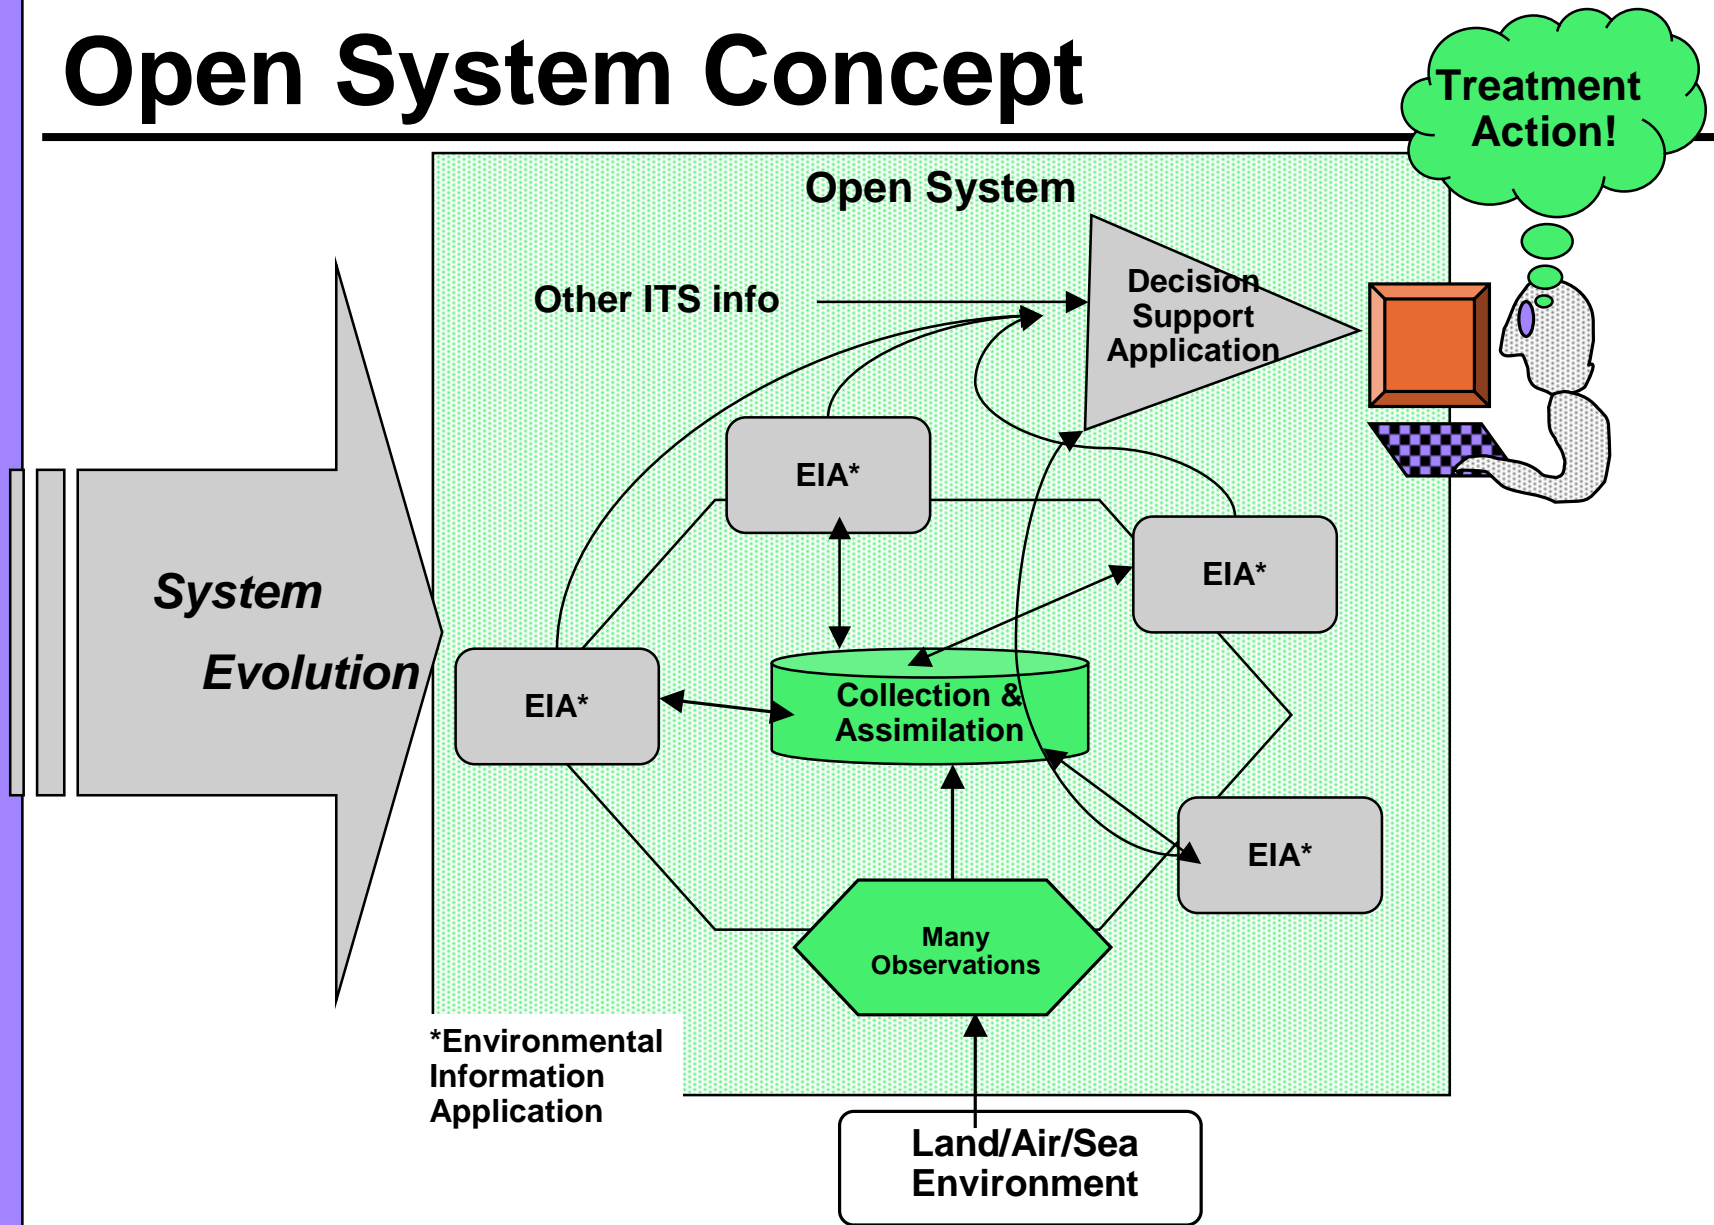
Open System Concept

Treatment Action!

Open System

Other ITS info

Decision Support Application

System Evolution

EIA*

EIA*

EIA*

Collection & Assimilation

EIA*

Many Observations

*Environmental Information Application

Land/Air/Sea Environment